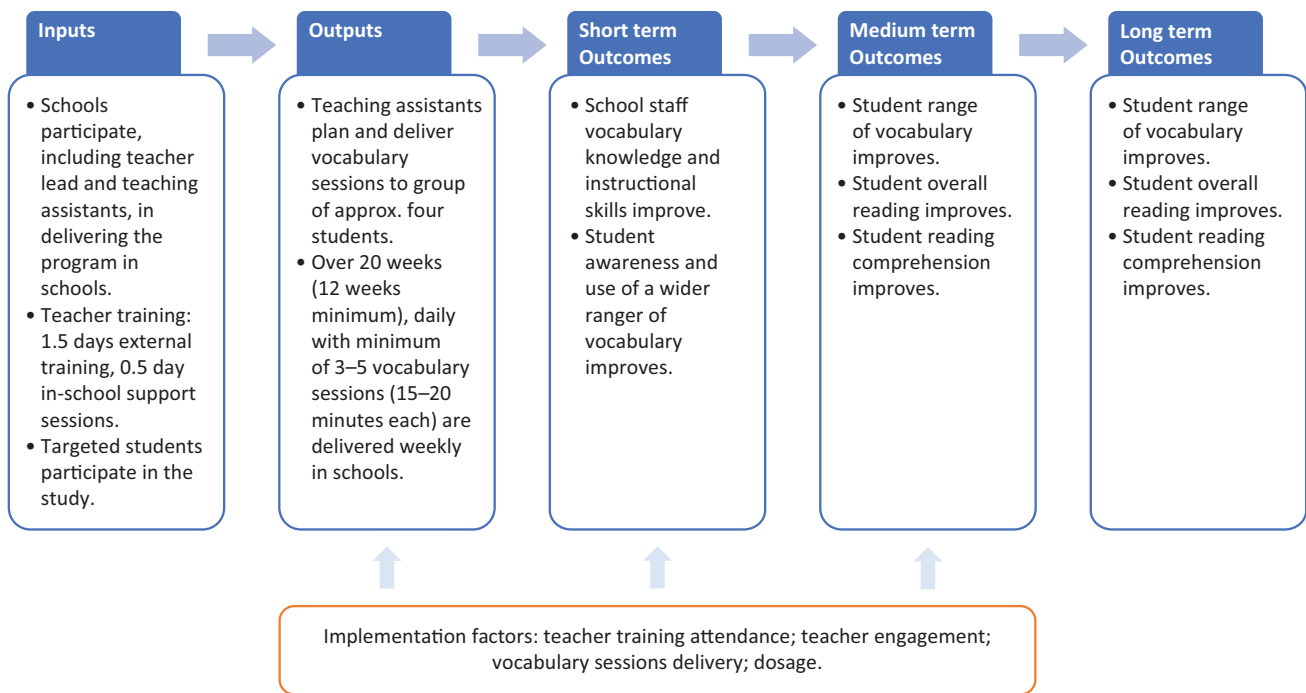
Inputs

• Schools participate, including teacher lead and teaching assistants, in delivering the program in schools.
• Teacher training: 1.5 days external training, 0.5 day in-school support sessions.
• Targeted students participate in the study.

Outputs

• Teaching assistants plan and deliver vocabulary sessions to group of approx. four students.
• Over 20 weeks (12 weeks minimum), daily with minimum of 3–5 vocabulary sessions (15–20 minutes each) are delivered weekly in schools.

Short term Outcomes

• School staff vocabulary knowledge and instructional skills improve.
• Student awareness and use of a wider ranger of vocabulary improves.

Medium term Outcomes

• Student range of vocabulary improves.
• Student overall reading improves.
• Student reading comprehension improves.

Long term Outcomes

• Student range of vocabulary improves.
• Student overall reading improves.
• Student reading comprehension improves.

Implementation factors: teacher training attendance; teacher engagement; vocabulary sessions delivery; dosage.